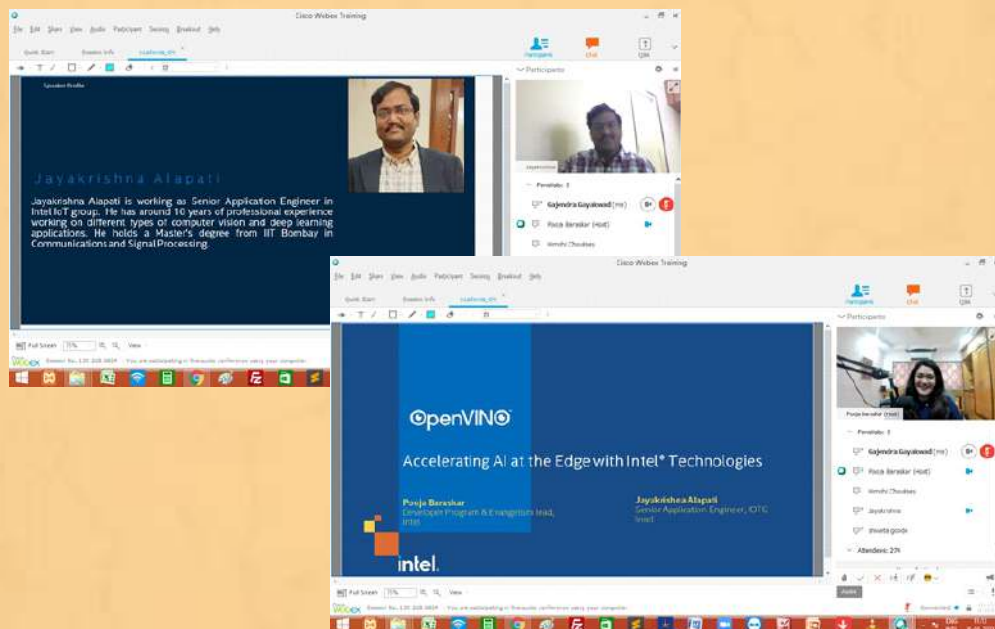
Cisco Webex Training

File Edit Share View Audio Participant Session Breakout Help

Quick Start Session Info

Participants Chat Q&A

Participants

Speaker Profile

Jayakrishna Alapati

Jayakrishna Alapati is working as Senior Application Engineer in Intel IoT group. He has around 10 years of professional experience working on different types of computer vision and deep learning applications. He holds a Master's degree from IIT Bombay in Communications and Signal Processing.

Panelists: 3

Gajendra Gayakwad (me)

Pooja Baraskar (Host)

Full Screen 75% View

Cisco Webex Training

File Edit Share View Audio Participant Session Breakout Help

Quick Start Session Info

Participants Chat Q&A

Participants

OpenVINO

Accelerating AI at the Edge with Intel® Technologies

Pooja Baraskar
Developer Program & Evangelism lead, Intel

Jayakrishna Alapati
Senior Application Engineer, IOTG Intel

intel.

Pooja Baraskar (Host)

Panelists: 3

Gajendra Gayakwad (me)

Pooja Baraskar (Host)

Jayakrishna

Attendees: 274

Full Screen 75% View

Connected